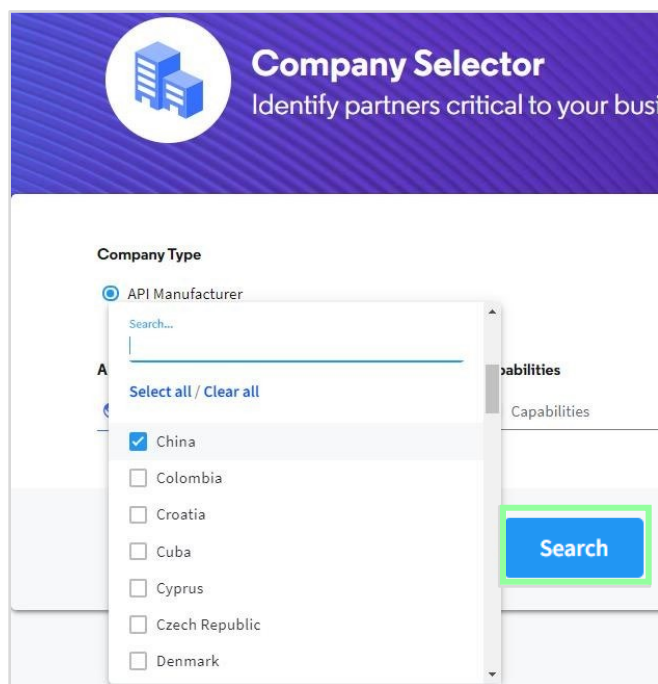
Company Selector
Identify partners critical to your busi

Company Type

API Manufacturer

Search...

Select all / Clear all

China
Colombia
Croatia
Cuba
Cyprus
Czech Republic
Denmark

A

pabilities

Capabilities

Search